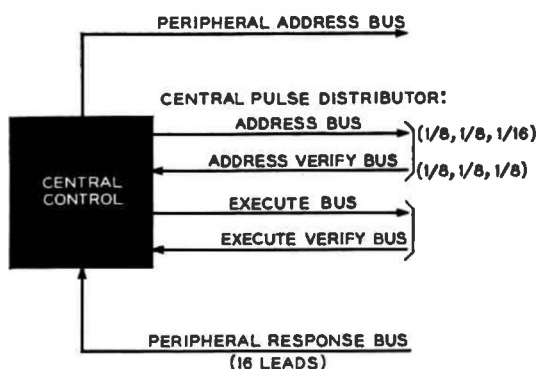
PERIPHERAL ADDRESS BUS

CENTRAL PULSE DISTRIBUTOR:

ADDRESS BUS

(1/8, 1/8, 1/16)

ADDRESS VERIFY BUS

(1/8, 1/8, 1/8)

CENTRAL CONTROL

EXECUTE BUS

EXECUTE VERIFY BUS

PERIPHERAL RESPONSE BUS
(16 LEADS)